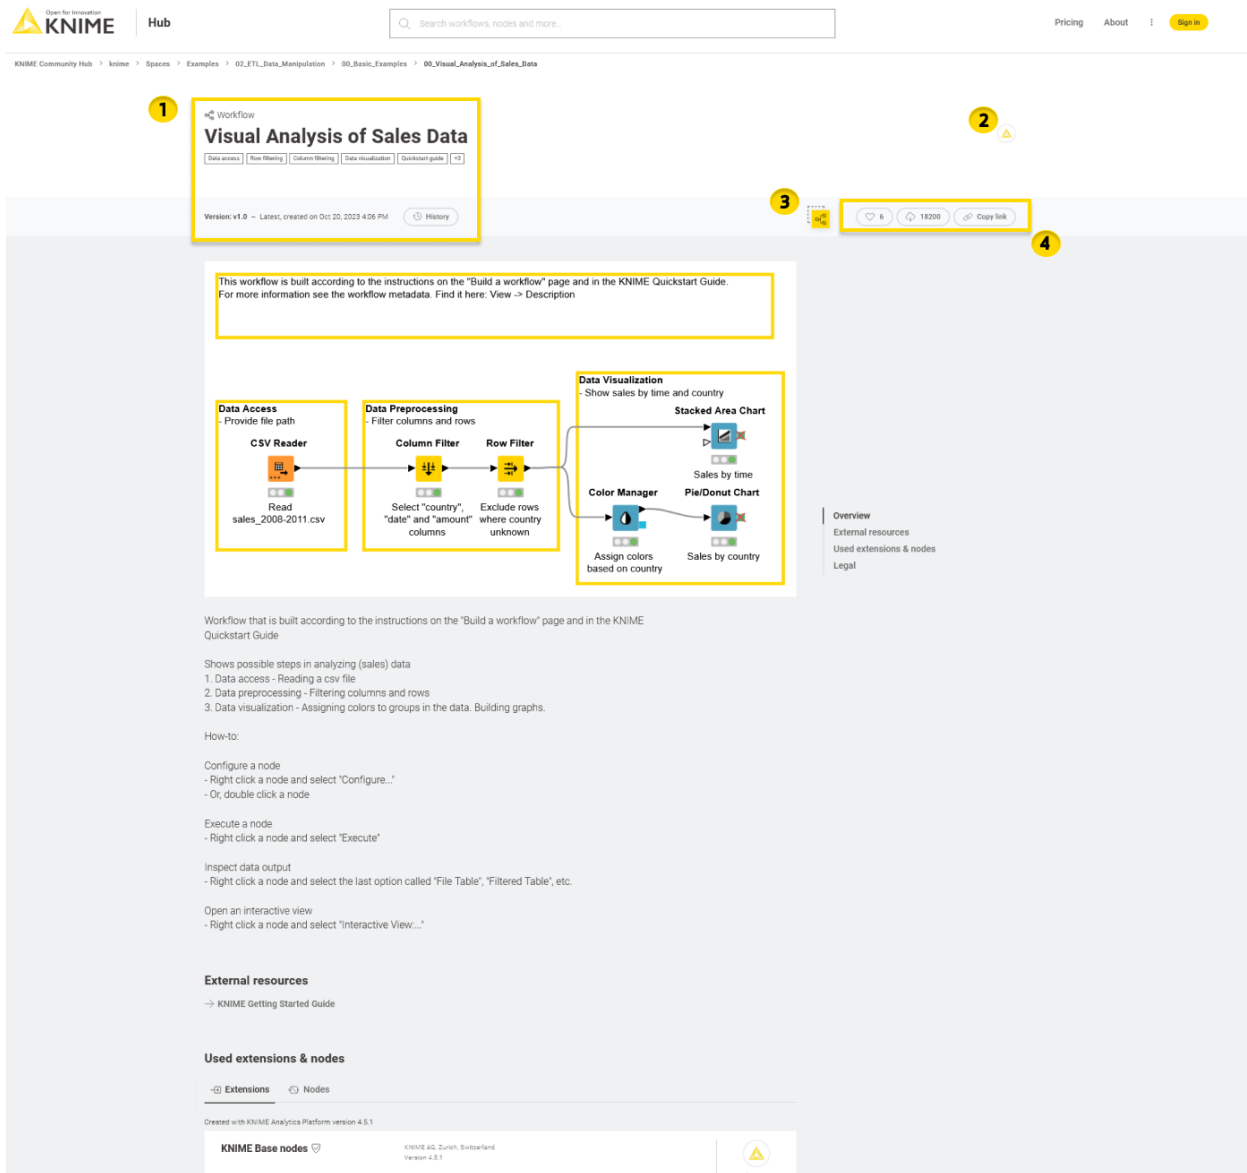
Open for Innovation KNIME Hub

Search workflows, nodes and more...

Pricing About Sign in

KNIME Community Hub > knime > Spaces > Examples > 02_ETL_Data_Manipulation > 00_Basic_Examples > 00_Visual_Analysis_of_Sales_Data

1

Workflow

Visual Analysis of Sales Data

Data access | Row filtering | Column filtering | Data visualization | Quickstart guide | +3

Version: v1.0 – Latest, created on Oct 20, 2023 4:06 PM History

2

3

6 18200 Copy link

4

This workflow is built according to the instructions on the "Build a workflow" page and in the KNIME Quickstart Guide.
For more information see the workflow metadata. Find it here: View -> Description

Data Access
- Provide file path

CSV Reader

Read sales_2008-2011.csv

Data Preprocessing
- Filter columns and rows

Column Filter

Select "country", "date" and "amount" columns

Row Filter

Exclude rows where country unknown

Data Visualization
- Show sales by time and country

Stacked Area Chart

Sales by time

Color Manager

Assign colors based on country

Pie/Donut Chart

Sales by country

Overview
External resources
Used extensions & nodes
Legal

Workflow that is built according to the instructions on the "Build a workflow" page and in the KNIME Quickstart Guide

Shows possible steps in analyzing (sales) data
1. Data access - Reading a csv file
2. Data preprocessing - Filtering columns and rows
3. Data visualization - Assigning colors to groups in the data. Building graphs.

How-to:

Configure a node
- Right click a node and select "Configure..."
- Or, double click a node

Execute a node
- Right click a node and select "Execute"

Inspect data output
- Right click a node and select the last option called "File Table", "Filtered Table", etc.

Open an interactive view
- Right click a node and select "Interactive View:..."

External resources

→ KNIME Getting Started Guide

Used extensions & nodes

Extensions Nodes

Created with KNIME Analytics Platform version 4.5.1

KNIME Base nodes

KNIME AG, Zurich, Switzerland
Version 4.5.1